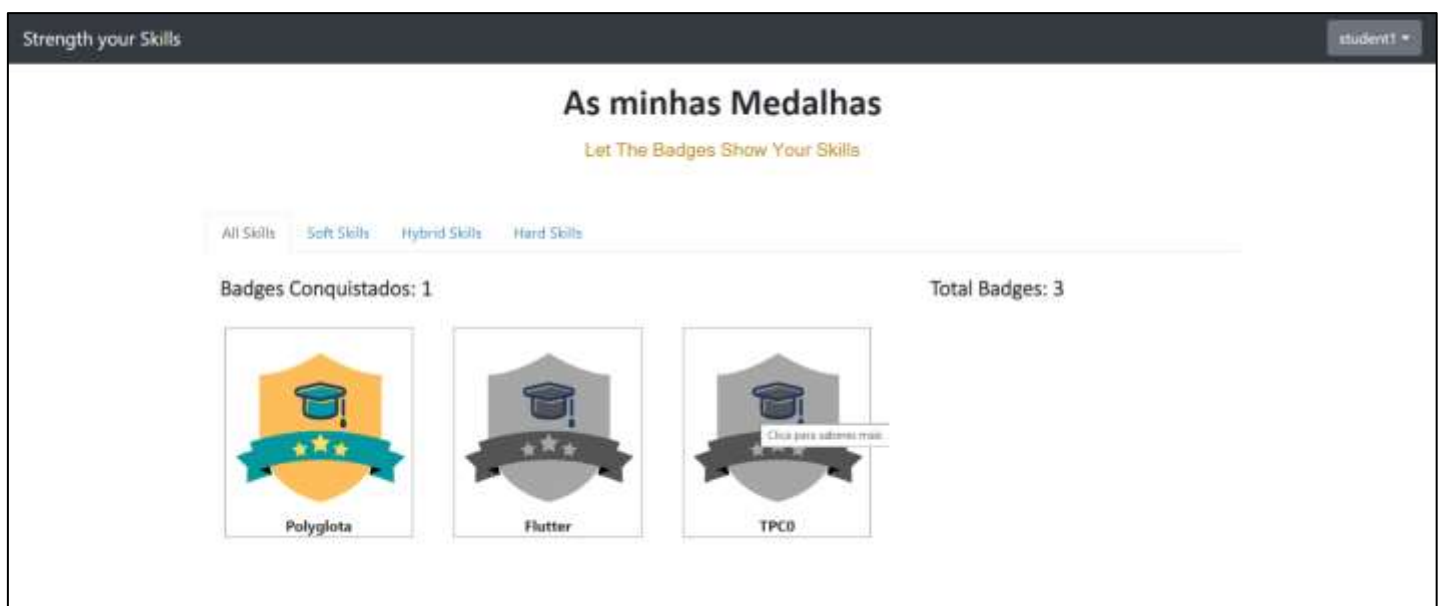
Strength your Skills

student1

As minhas Medalhas

Let The Badges Show Your Skills

All Skills | Soft Skills | Hybrid Skills | Hard Skills

Badges Conquistados: 1

Total Badges: 3

Polyglota

Flutter

TPC0

Clica para saberes mais